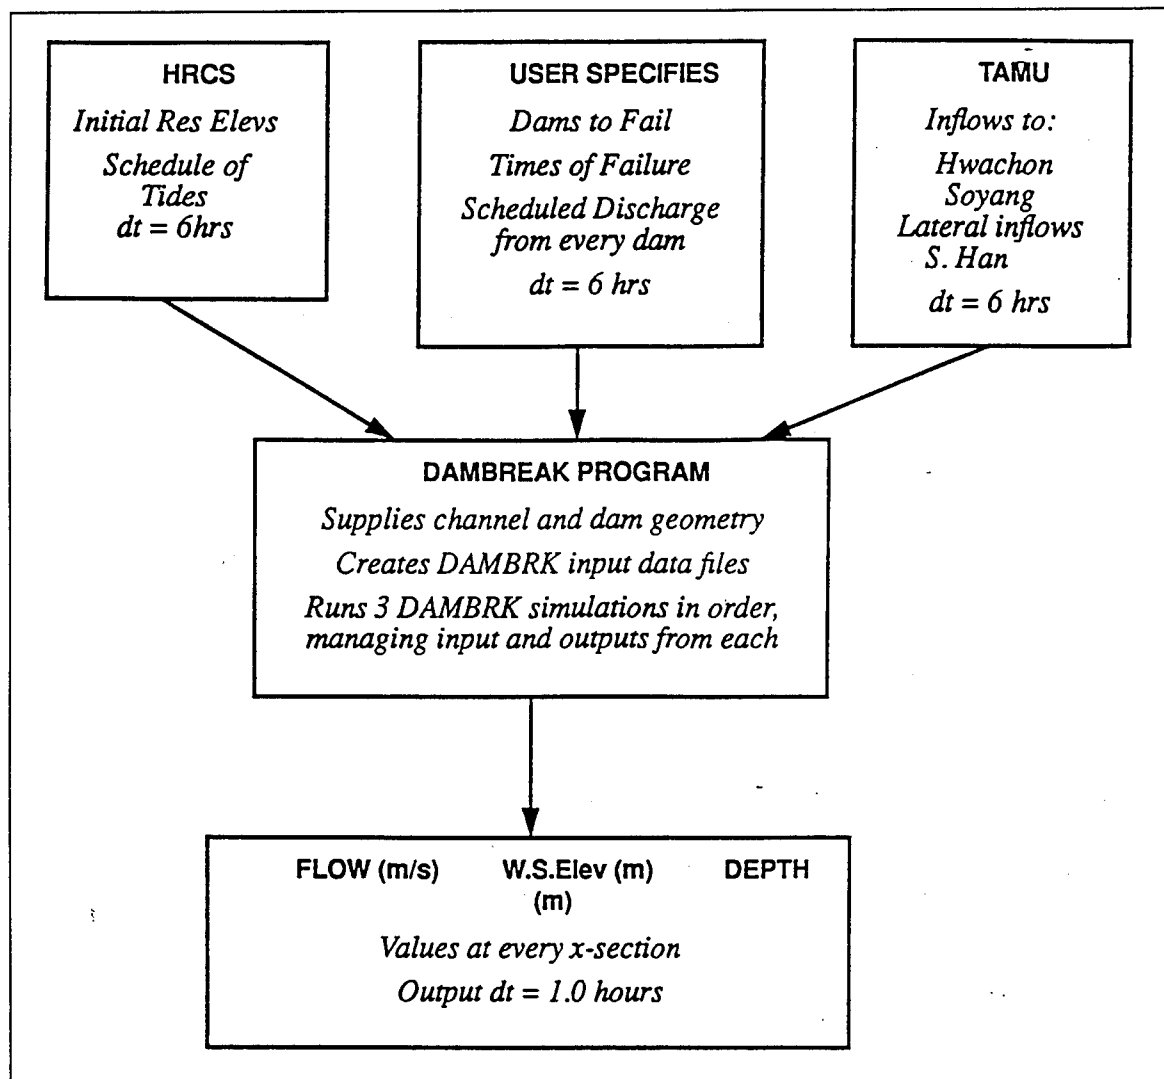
HRCS

Initial Res Elevs

Schedule of Tides

dt = 6hrs

USER SPECIFIES

Dams to Fail

Times of Failure

Scheduled Discharge from every dam

dt = 6 hrs

TAMU

Inflows to:

Hwachon

Soyang

Lateral inflows

S. Han

dt = 6 hrs

DAMBREAK PROGRAM

Supplies channel and dam geometry

Creates DAMBRK input data files

Runs 3 DAMBRK simulations in order, managing input and outputs from each

FLOW (m/s) W.S.Elev (m) DEPTH (m)

Values at every x-section

Output dt = 1.0 hours